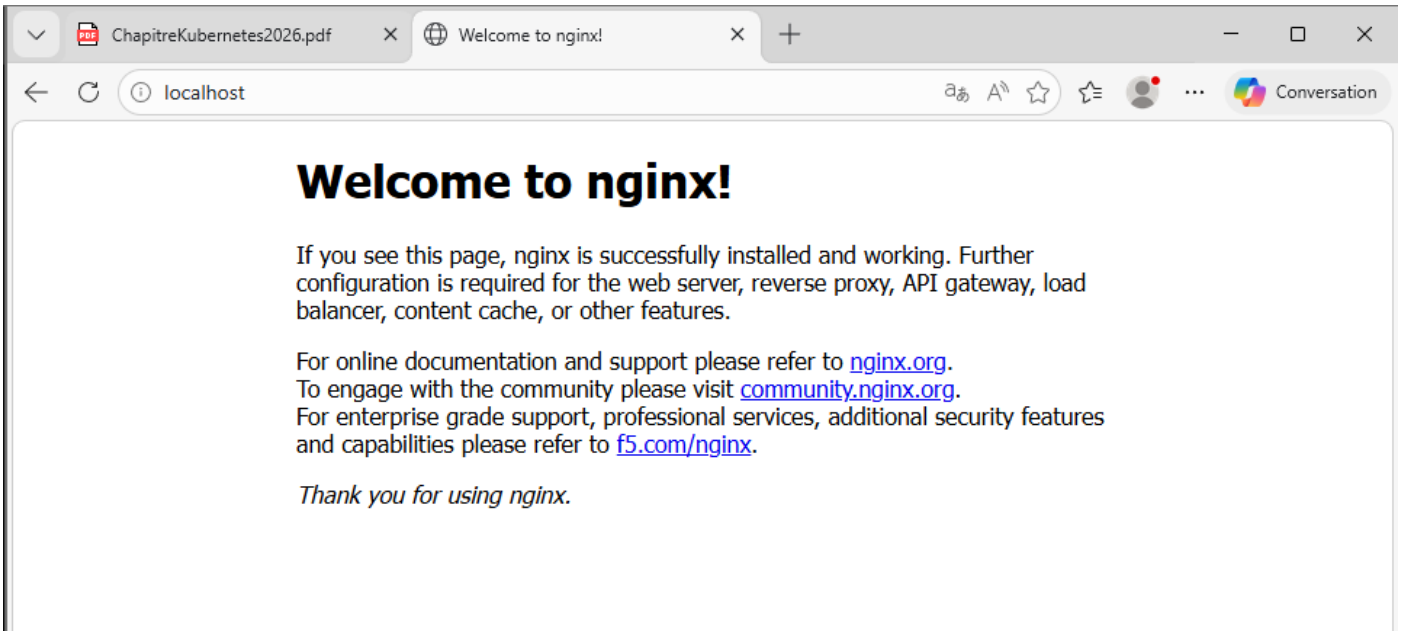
ChapitreKubernetes2026.pdf

Welcome to nginx!

localhost

Conversation

Welcome to nginx!

If you see this page, nginx is successfully installed and working. Further configuration is required for the web server, reverse proxy, API gateway, load balancer, content cache, or other features.

For online documentation and support please refer to nginx.org.
To engage with the community please visit community.nginx.org.
For enterprise grade support, professional services, additional security features and capabilities please refer to f5.com/nginx.

Thank you for using nginx.